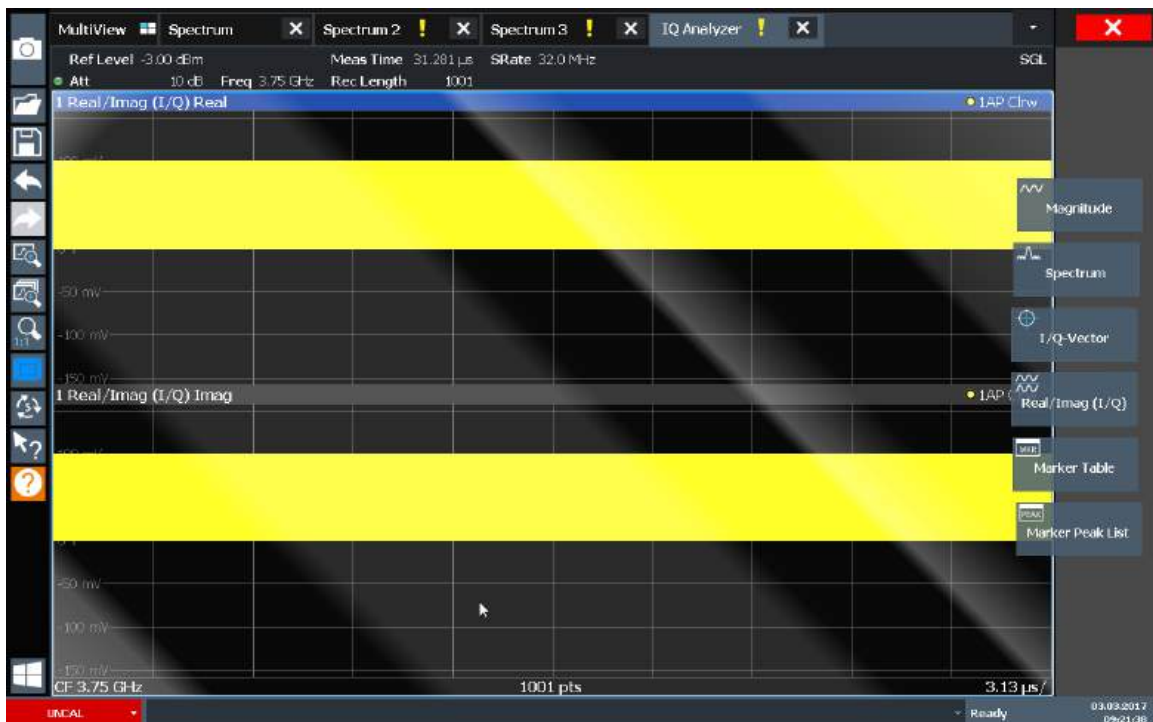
MultiView Spectrum ✕ Spectrum 2 ! ✕ Spectrum 3 ! ✕ IQ Analyzer ! ✕

Ref Level -3.00 dBm Meas Time 31.281 µs SRate 32.0 MHz SGL
Att 10 dB Freq 3.75 GHz Rec Length 1001

1 Real/Imag (I/Q) Real ● 1AP Clrw

-50 mV
-100 mV
-150 mV

1 Real/Imag (I/Q) Imag ● 1AP

-50 mV
-100 mV
-150 mV

CF 3.75 GHz 1001 pts 3.13 µs/

Magnitude
Spectrum
I/Q-Vector
Real/Imag (I/Q)
Marker Table
Marker Peak List

UNCAL Ready 03.03.2017 09:21:38